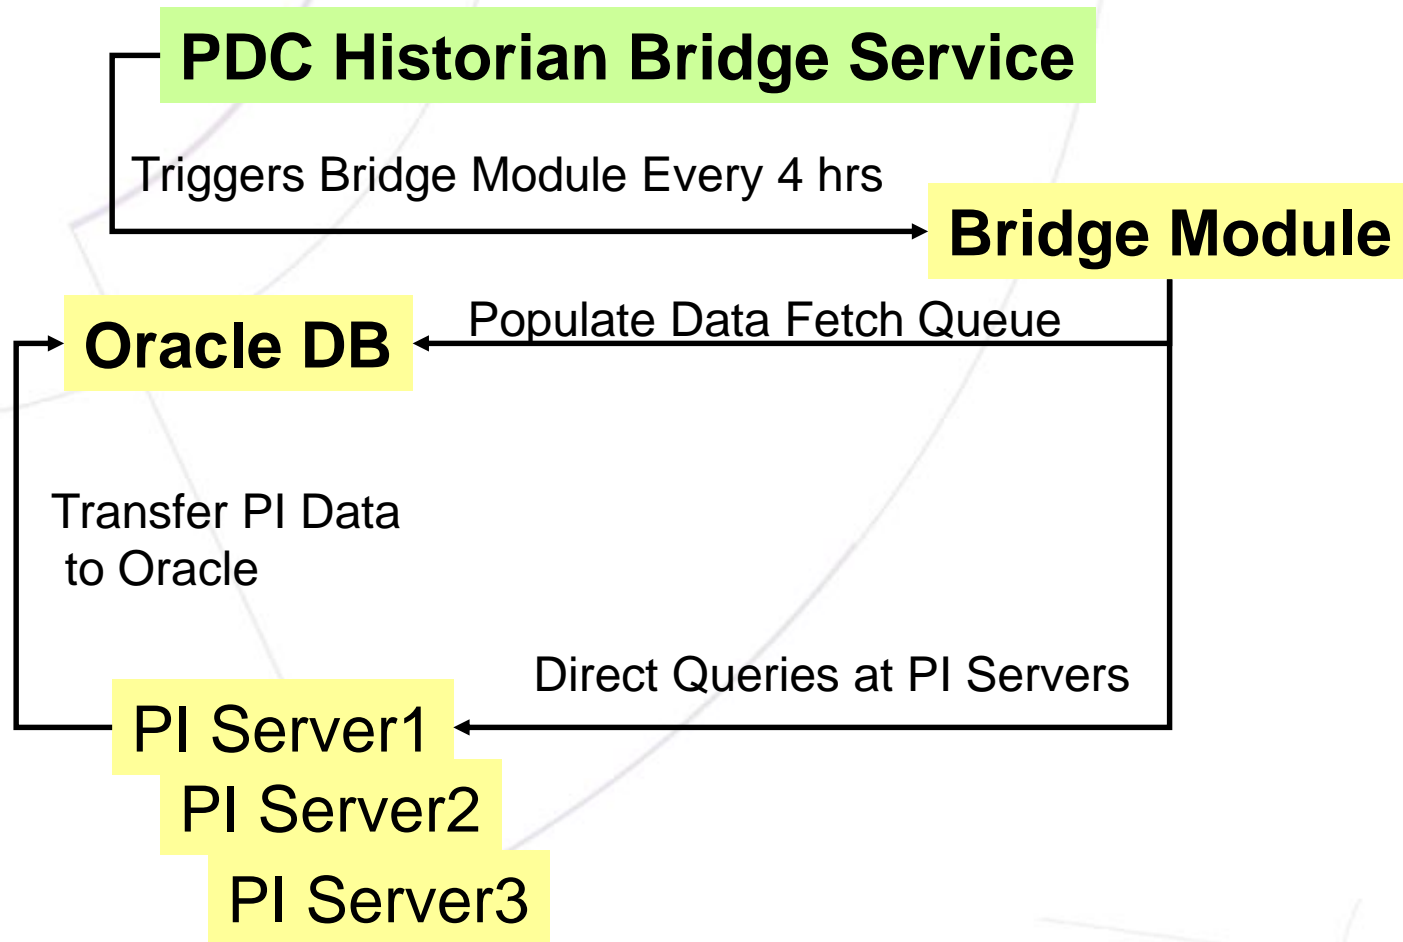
PDC Historian Bridge Service

Triggers Bridge Module Every 4 hrs

Bridge Module

Oracle DB

Populate Data Fetch Queue

Transfer PI Data to Oracle

Direct Queries at PI Servers

PI Server1

PI Server2

PI Server3